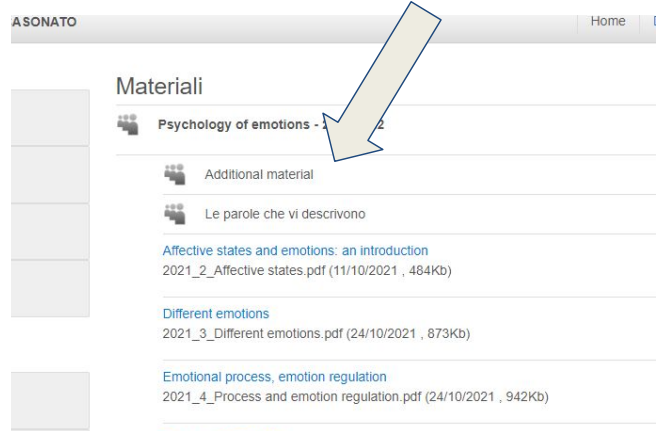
A SONATO

Home

Materiali

Psychology of emotions - 2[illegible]2

Additional material

Le parole che vi descrivono

Affective states and emotions: an introduction
2021_2_Affective states.pdf (11/10/2021 , 484Kb)

Different emotions
2021_3_Different emotions.pdf (24/10/2021 , 873Kb)

Emotional process, emotion regulation
2021_4_Process and emotion regulation.pdf (24/10/2021 , 942Kb)